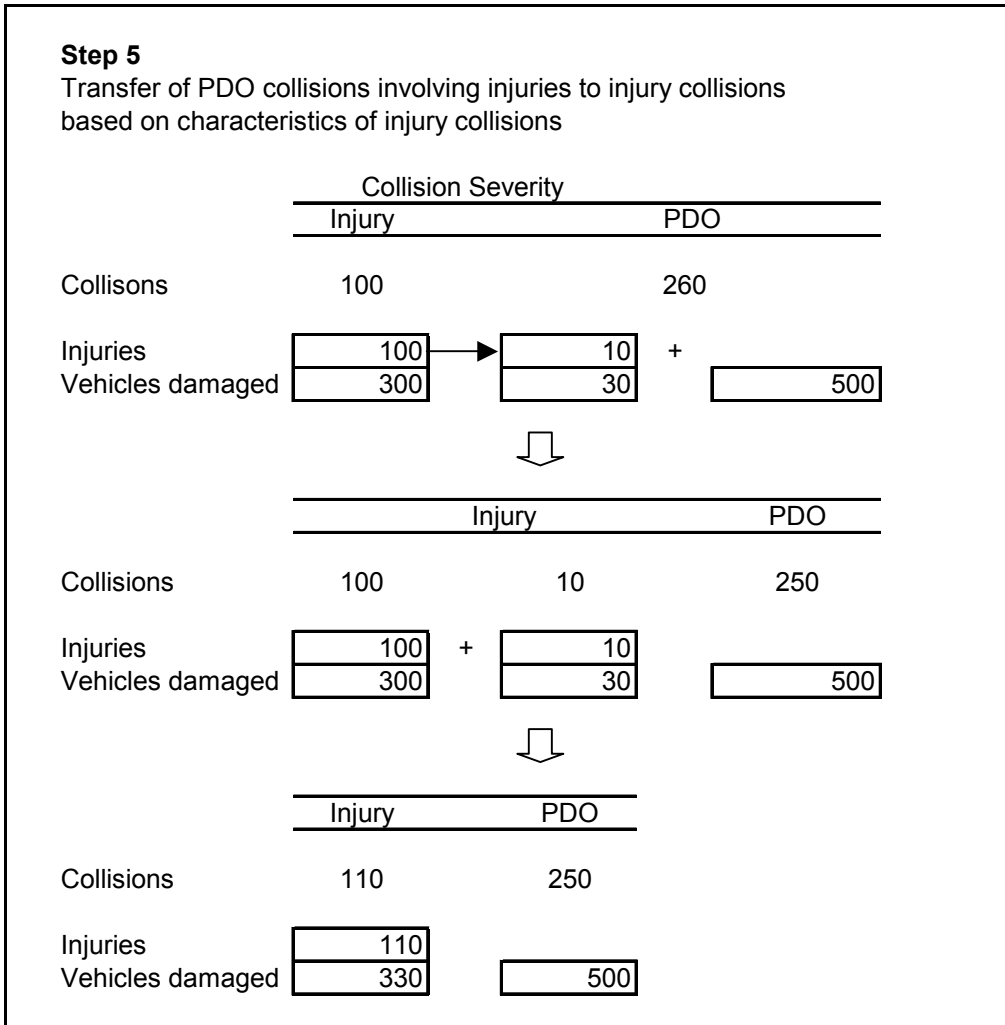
**Step 5**
Transfer of PDO collisions involving injuries to injury collisions based on characteristics of injury collisions

Collision Severity

| | Injury | PDO | |
|---|---|---|---|
| Collisons | 100 | 260 | |
| Injuries | 100 → | 10 + | |
| Vehicles damaged | 300 | 30 | 500 |

| | Injury | | PDO |
|---|---|---|---|
| Collisions | 100 | 10 | 250 |
| Injuries | 100 + | 10 | |
| Vehicles damaged | 300 | 30 | 500 |

| | Injury | PDO |
|---|---|---|
| Collisions | 110 | 250 |
| Injuries | 110 | |
| Vehicles damaged | 330 | 500 |